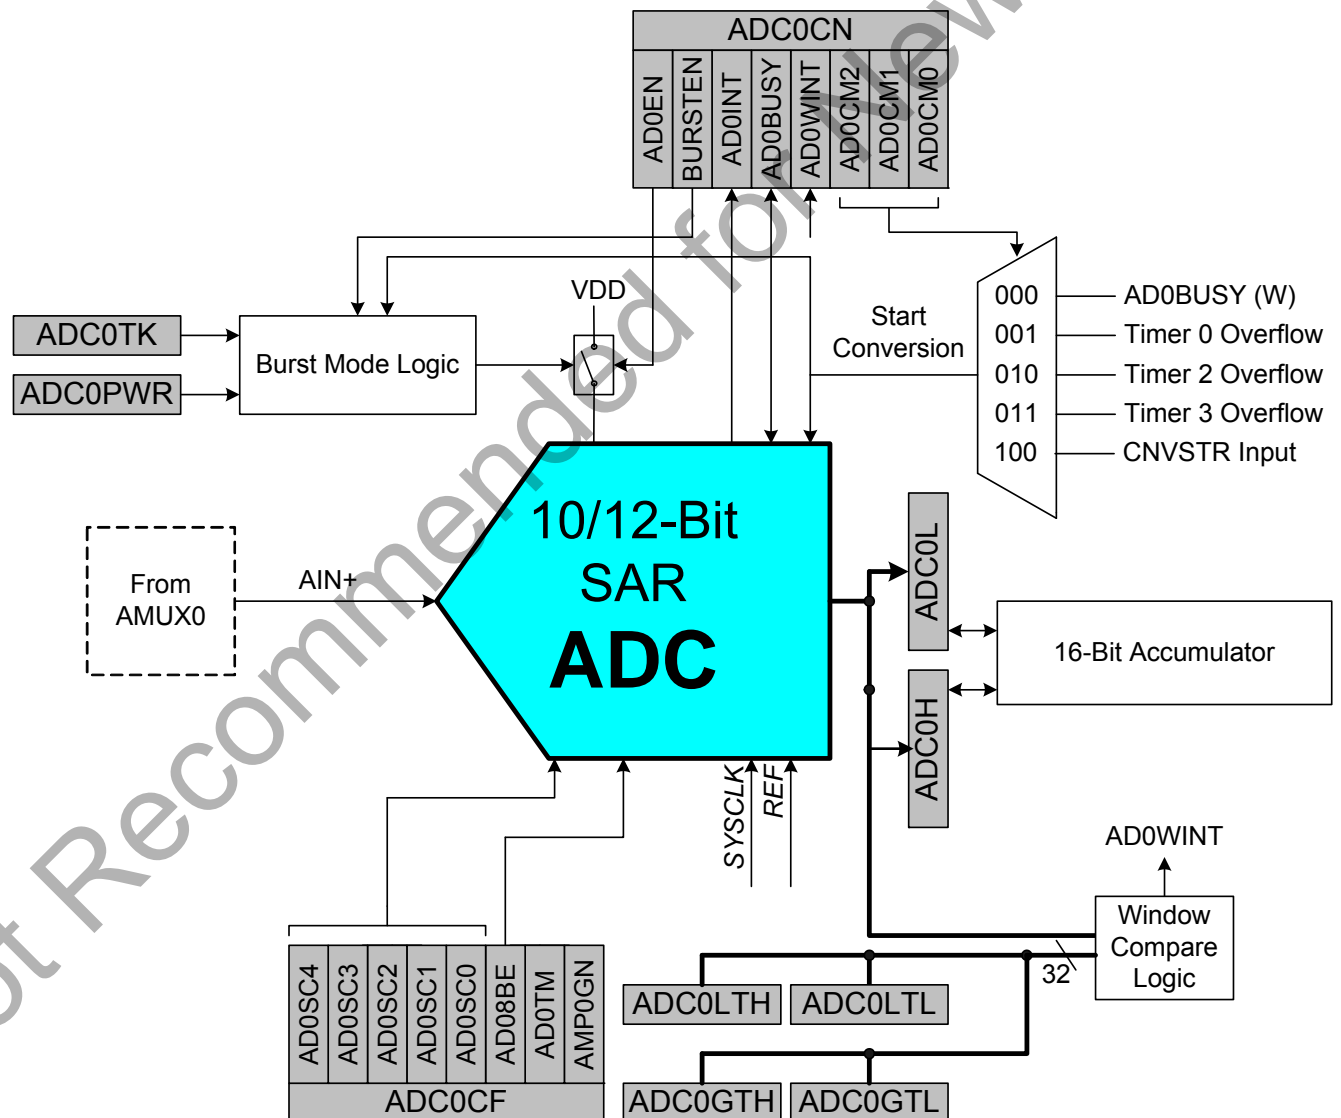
ADC0CN
AD0EN
BURSTEN
AD0INT
AD0BUSY
AD0WINT
AD0CM2
AD0CM1
AD0CM0

VDD
ADC0TK
ADC0PWR
Burst Mode Logic
Start Conversion
000
001
010
011
100
AD0BUSY (W)
Timer 0 Overflow
Timer 2 Overflow
Timer 3 Overflow
CNVSTR Input

From AMUX0
AIN+
10/12-Bit SAR
ADC
ADC0L
ADC0H
16-Bit Accumulator
SYSCLK
REF
AD0WINT
Window Compare Logic
32
ADC0LTH
ADC0LTL
ADC0GTH
ADC0GTL

AD0SC4
AD0SC3
AD0SC2
AD0SC1
AD0SC0
AD08BE
AD0TM
AMP0GN
ADC0CF

...ot Recommended for New...